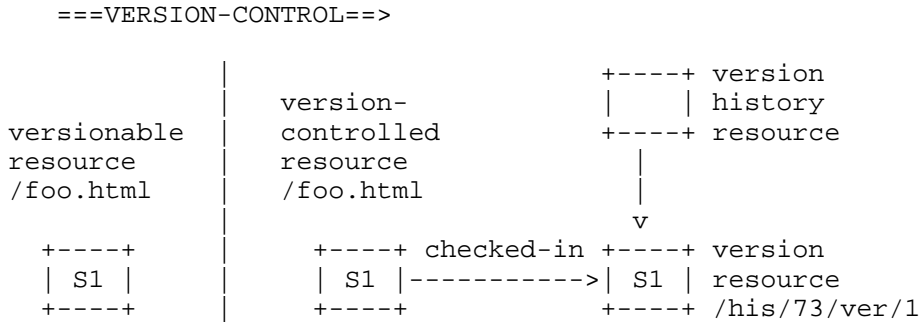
===VERSION-CONTROL==>

```
                |                         +----+ version
                |    version-             |    | history
versionable     |    controlled           +----+ resource
resource        |    resource               |
/foo.html       |    /foo.html              |
                |                           v
  +----+        |      +----+ checked-in +----+ version
  | S1 |        |      | S1 |----------->| S1 | resource
  +----+        |      +----+            +----+ /his/73/ver/1
```